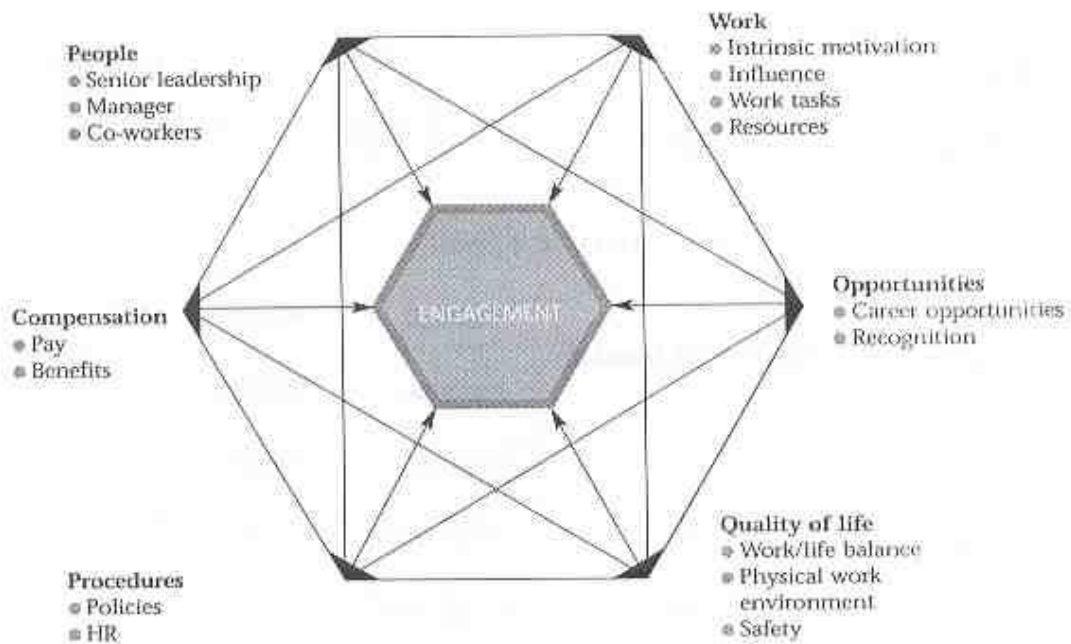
People
- Senior leadership
- Manager
- Co-workers

Work
- Intrinsic motivation
- Influence
- Work tasks
- Resources

ENGAGEMENT

Compensation
- Pay
- Benefits

Opportunities
- Career opportunities
- Recognition

Procedures
- Policies
- HR

Quality of life
- Work/life balance
- Physical work environment
- Safety